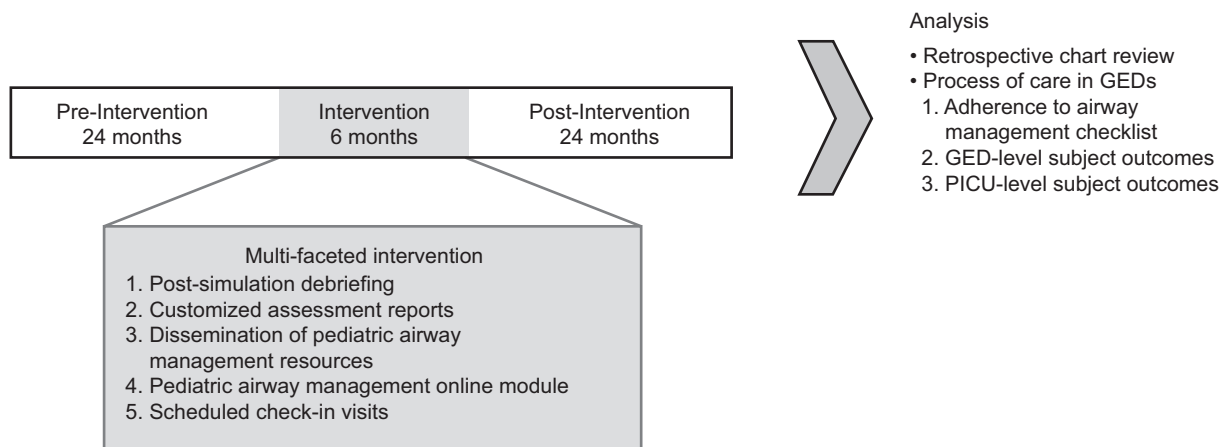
Pre-Intervention
24 months

Intervention
6 months

Post-Intervention
24 months

Multi-faceted intervention
1. Post-simulation debriefing
2. Customized assessment reports
3. Dissemination of pediatric airway management resources
4. Pediatric airway management online module
5. Scheduled check-in visits

Analysis
• Retrospective chart review
• Process of care in GEDs
1. Adherence to airway management checklist
2. GED-level subject outcomes
3. PICU-level subject outcomes